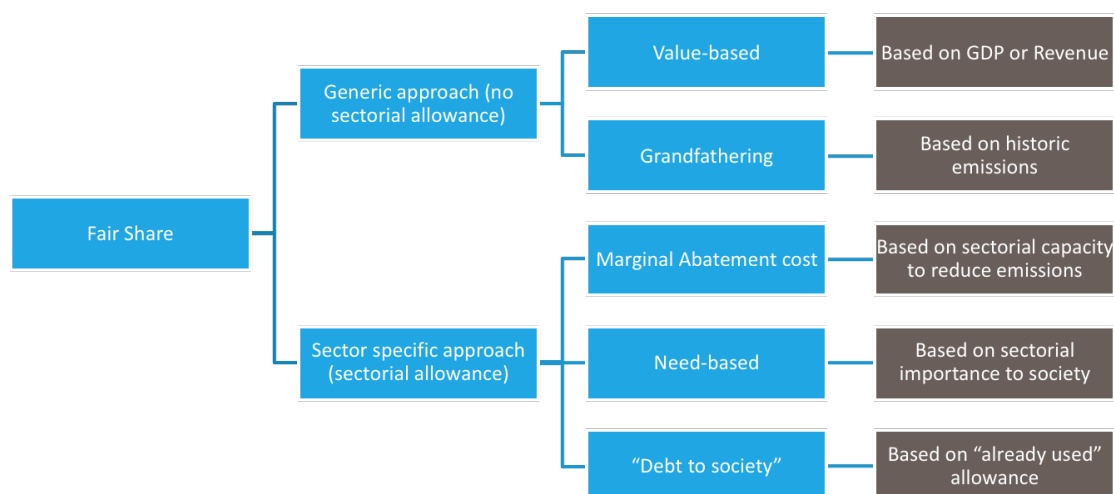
Fair Share

Generic approach (no sectorial allowance)

Value-based

Based on GDP or Revenue

Grandfathering

Based on historic emissions

Sector specific approach (sectorial allowance)

Marginal Abatement cost

Based on sectorial capacity to reduce emissions

Need-based

Based on sectorial importance to society

“Debt to society”

Based on “already used” allowance